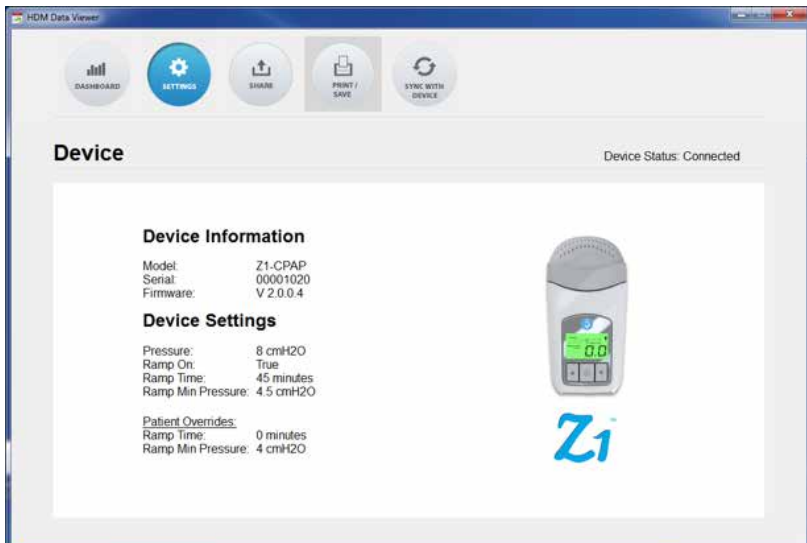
HDM Data Viewer

DASHBOARD
SETTINGS
SHARE
PRINT / SAVE
SYNC WITH DEVICE

Device

Device Status: Connected

Device Information

| Model: | Z1-CPAP |
|---|---|
| Serial: | 00001020 |
| Firmware: | V 2.0.0.4 |

Device Settings

| Pressure: | 8 cmH2O |
|---|---|
| Ramp On: | True |
| Ramp Time: | 45 minutes |
| Ramp Min Pressure: | 4.5 cmH2O |

Patient Overrides:

| Ramp Time: | 0 minutes |
|---|---|
| Ramp Min Pressure: | 4 cmH2O |

0.0

Z1